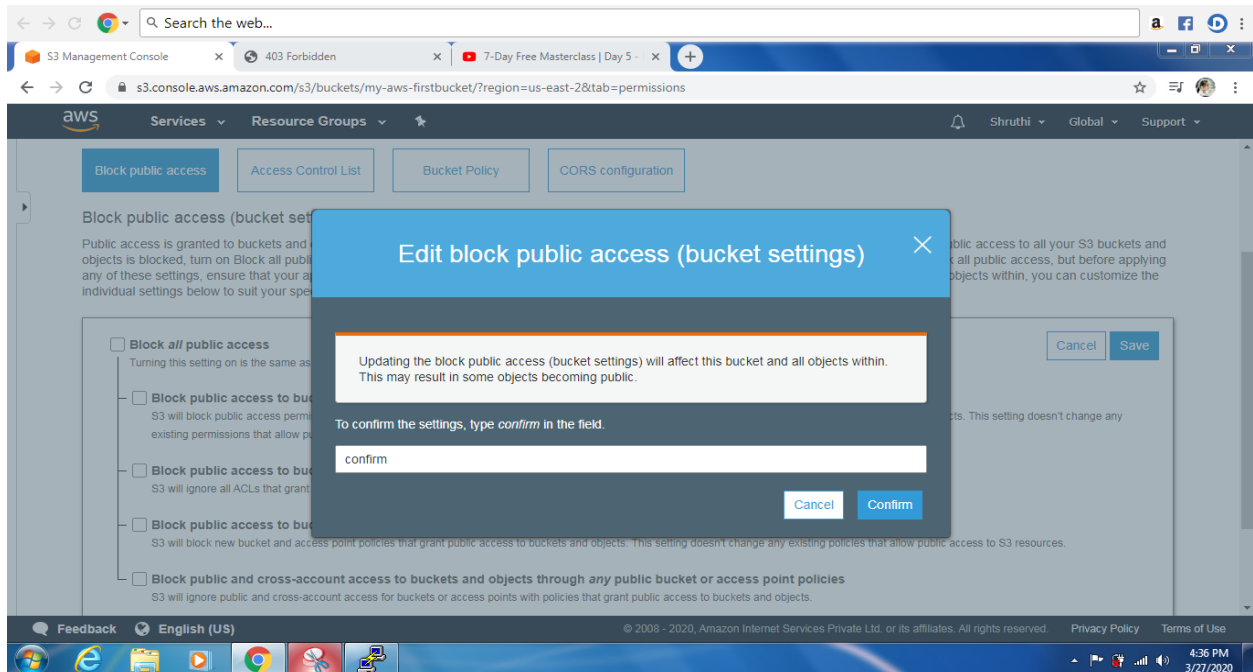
Search the web...

S3 Management Console
403 Forbidden
7-Day Free Masterclass | Day 5 -

s3.console.aws.amazon.com/s3/buckets/my-aws-firstbucket/?region=us-east-2&tab=permissions

aws
Services
Resource Groups
Shruthi
Global
Support

Block public access
Access Control List
Bucket Policy
CORS configuration

Block public access (bucket set

Public access is granted to buckets and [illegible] blic access to all your S3 buckets and objects is blocked, turn on Block all publi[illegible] k all public access, but before applying any of these settings, ensure that your ap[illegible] objects within, you can customize the individual settings below to suit your spe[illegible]

Block *all* public access
Turning this setting on is the same as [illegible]

Cancel
Save

Block public access to bu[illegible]
S3 will block public access permi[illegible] cts. This setting doesn't change any existing permissions that allow pu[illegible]

Block public access to bu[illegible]
S3 will ignore all ACLs that grant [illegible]

Block public access to bu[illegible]
S3 will block new bucket and access point policies that grant public access to buckets and objects. This setting doesn't change any existing policies that allow public access to S3 resources.

Block public and cross-account access to buckets and objects through *any* public bucket or access point policies
S3 will ignore public and cross-account access for buckets or access points with policies that grant public access to buckets and objects.

Edit block public access (bucket settings)

Updating the block public access (bucket settings) will affect this bucket and all objects within. This may result in some objects becoming public.

To confirm the settings, type *confirm* in the field.

confirm

Cancel
Confirm

Feedback
English (US)
© 2008 - 2020, Amazon Internet Services Private Ltd. or its affiliates. All rights reserved.
Privacy Policy
Terms of Use

4:36 PM
3/27/2020